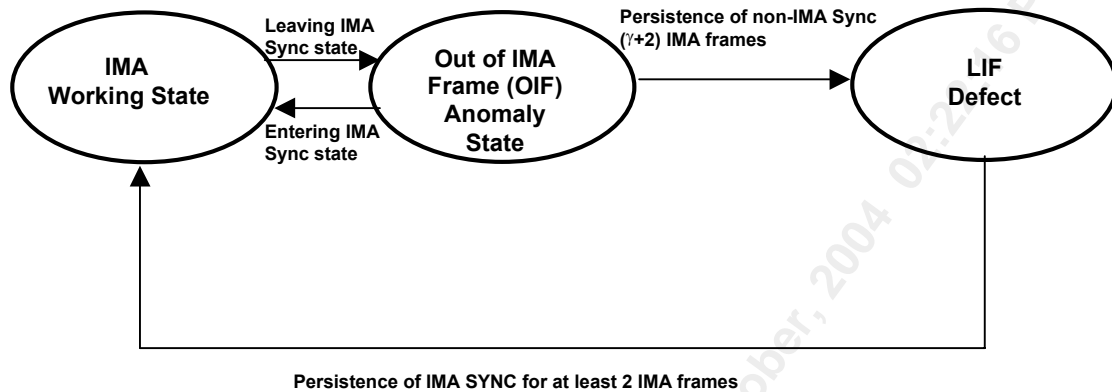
IMA Working State

Leaving IMA Sync state

Entering IMA Sync state

Out of IMA Frame (OIF) Anomaly State

Persistence of non-IMA Sync ($\gamma$+2) IMA frames

LIF Defect

Persistence of IMA SYNC for at least 2 IMA frames

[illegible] ober, 2004 02:2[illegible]